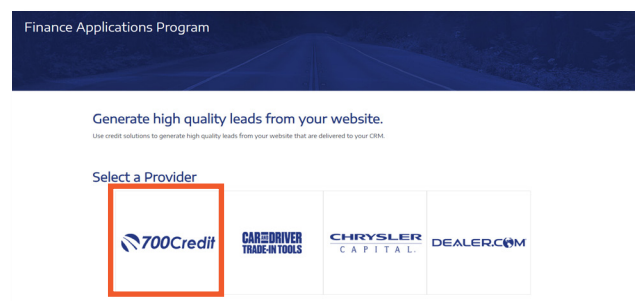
Finance Applications Program

Generate high quality leads from your website.

Use credit solutions to generate high quality leads from your website that are delivered to your CRM.

Select a Provider

700Credit

CAR AND DRIVER TRADE-IN TOOLS

CHRYSLER CAPITAL.

DEALER.COM